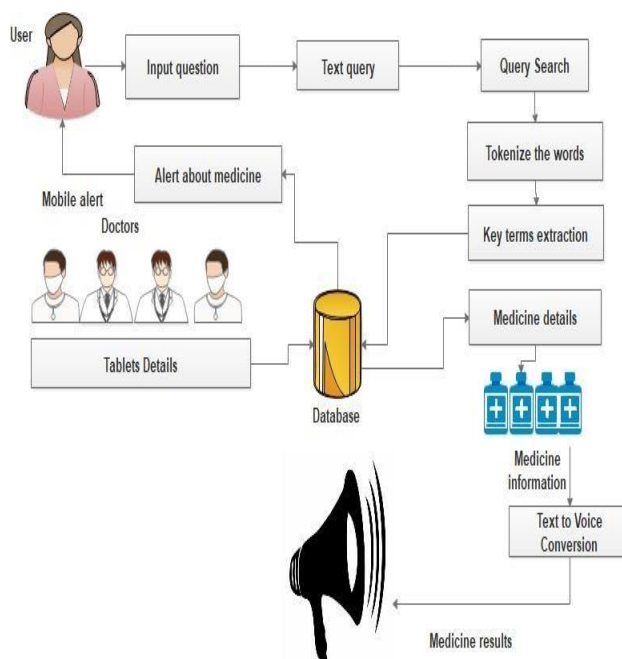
User

Input question

Text query

Query Search

Tokenize the words

Alert about medicine

Mobile alert

Doctors

Key terms extraction

Medicine details

Tablets Details

Database

Medicine information

Text to Voice Conversion

Medicine results